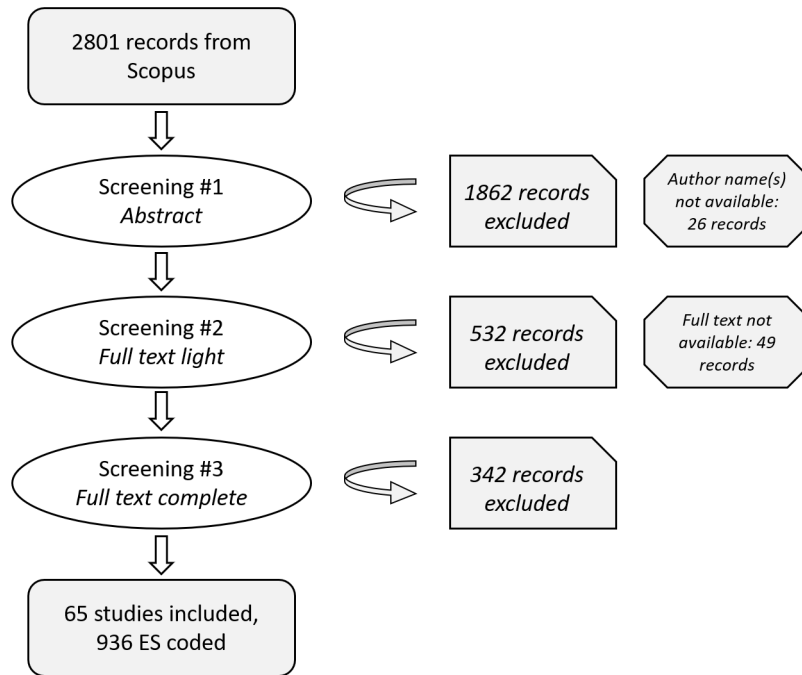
2801 records from Scopus

Screening #1
*Abstract*

1862 records excluded

Author name(s) not available: 26 records

Screening #2
*Full text light*

532 records excluded

Full text not available: 49 records

Screening #3
*Full text complete*

342 records excluded

65 studies included, 936 ES coded